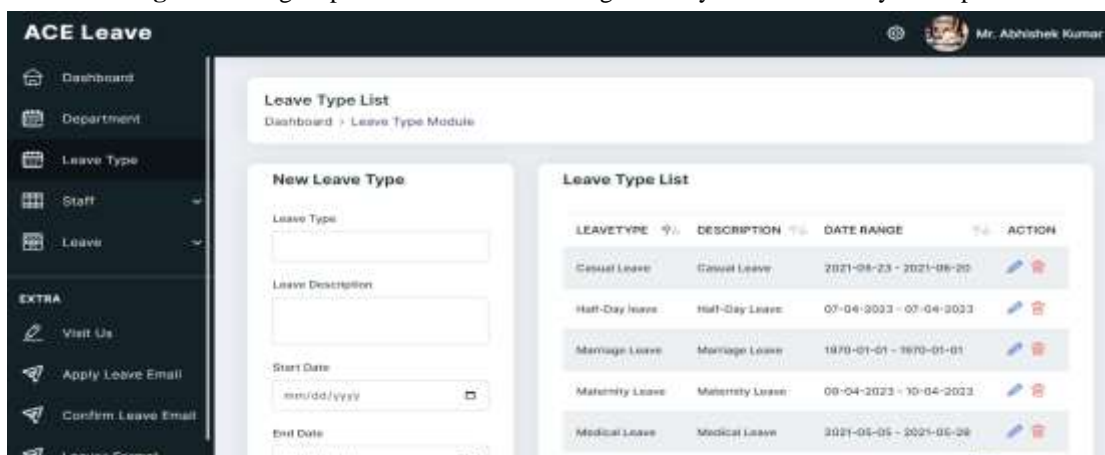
ACE Leave

Mr. Abhishek Kumar

Dashboard
Department
Leave Type
Staff
Leave

EXTRA
Visit Us
Apply Leave Email
Confirm Leave Email
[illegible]

Leave Type List
Dashboard > Leave Type Module

New Leave Type

Leave Type

Leave Description

Start Date
mm/dd/yyyy

End Date

Leave Type List

| LEAVETYPE | DESCRIPTION | DATE RANGE | ACTION |
|---|---|---|---|
| Casual Leave | Casual Leave | 2021-06-23 - 2021-06-20 | |
| Half-Day leave | Half-Day Leave | 07-04-2023 - 07-04-2023 | |
| Marriage Leave | Marriage Leave | 1970-01-01 - 1970-01-01 | |
| Maternity Leave | Maternity Leave | 09-04-2023 - 10-04-2023 | |
| Medical Leave | Medical Leave | 2021-05-05 - 2021-05-28 | |